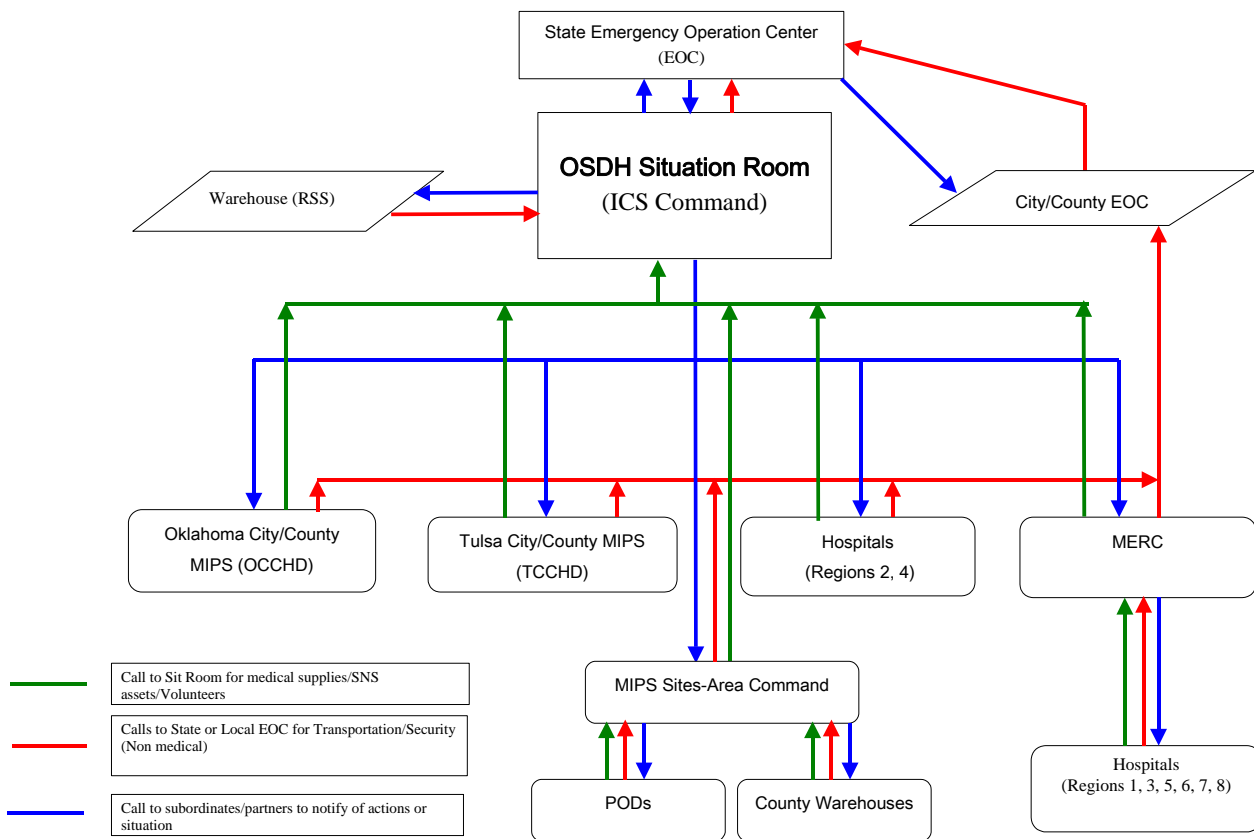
State Emergency Operation Center
(EOC)

OSDH Situation Room
(ICS Command)

Warehouse (RSS)

City/County EOC

Oklahoma City/County MIPS (OCCHD)

Tulsa City/County MIPS (TCCHD)

Hospitals
(Regions 2, 4)

MERC

MIPS Sites-Area Command

PODs

County Warehouses

Hospitals
(Regions 1, 3, 5, 6, 7, 8)

Call to Sit Room for medical supplies/SNS assets/Volunteers

Calls to State or Local EOC for Transportation/Security (Non medical)

Call to subordinates/partners to notify of actions or situation